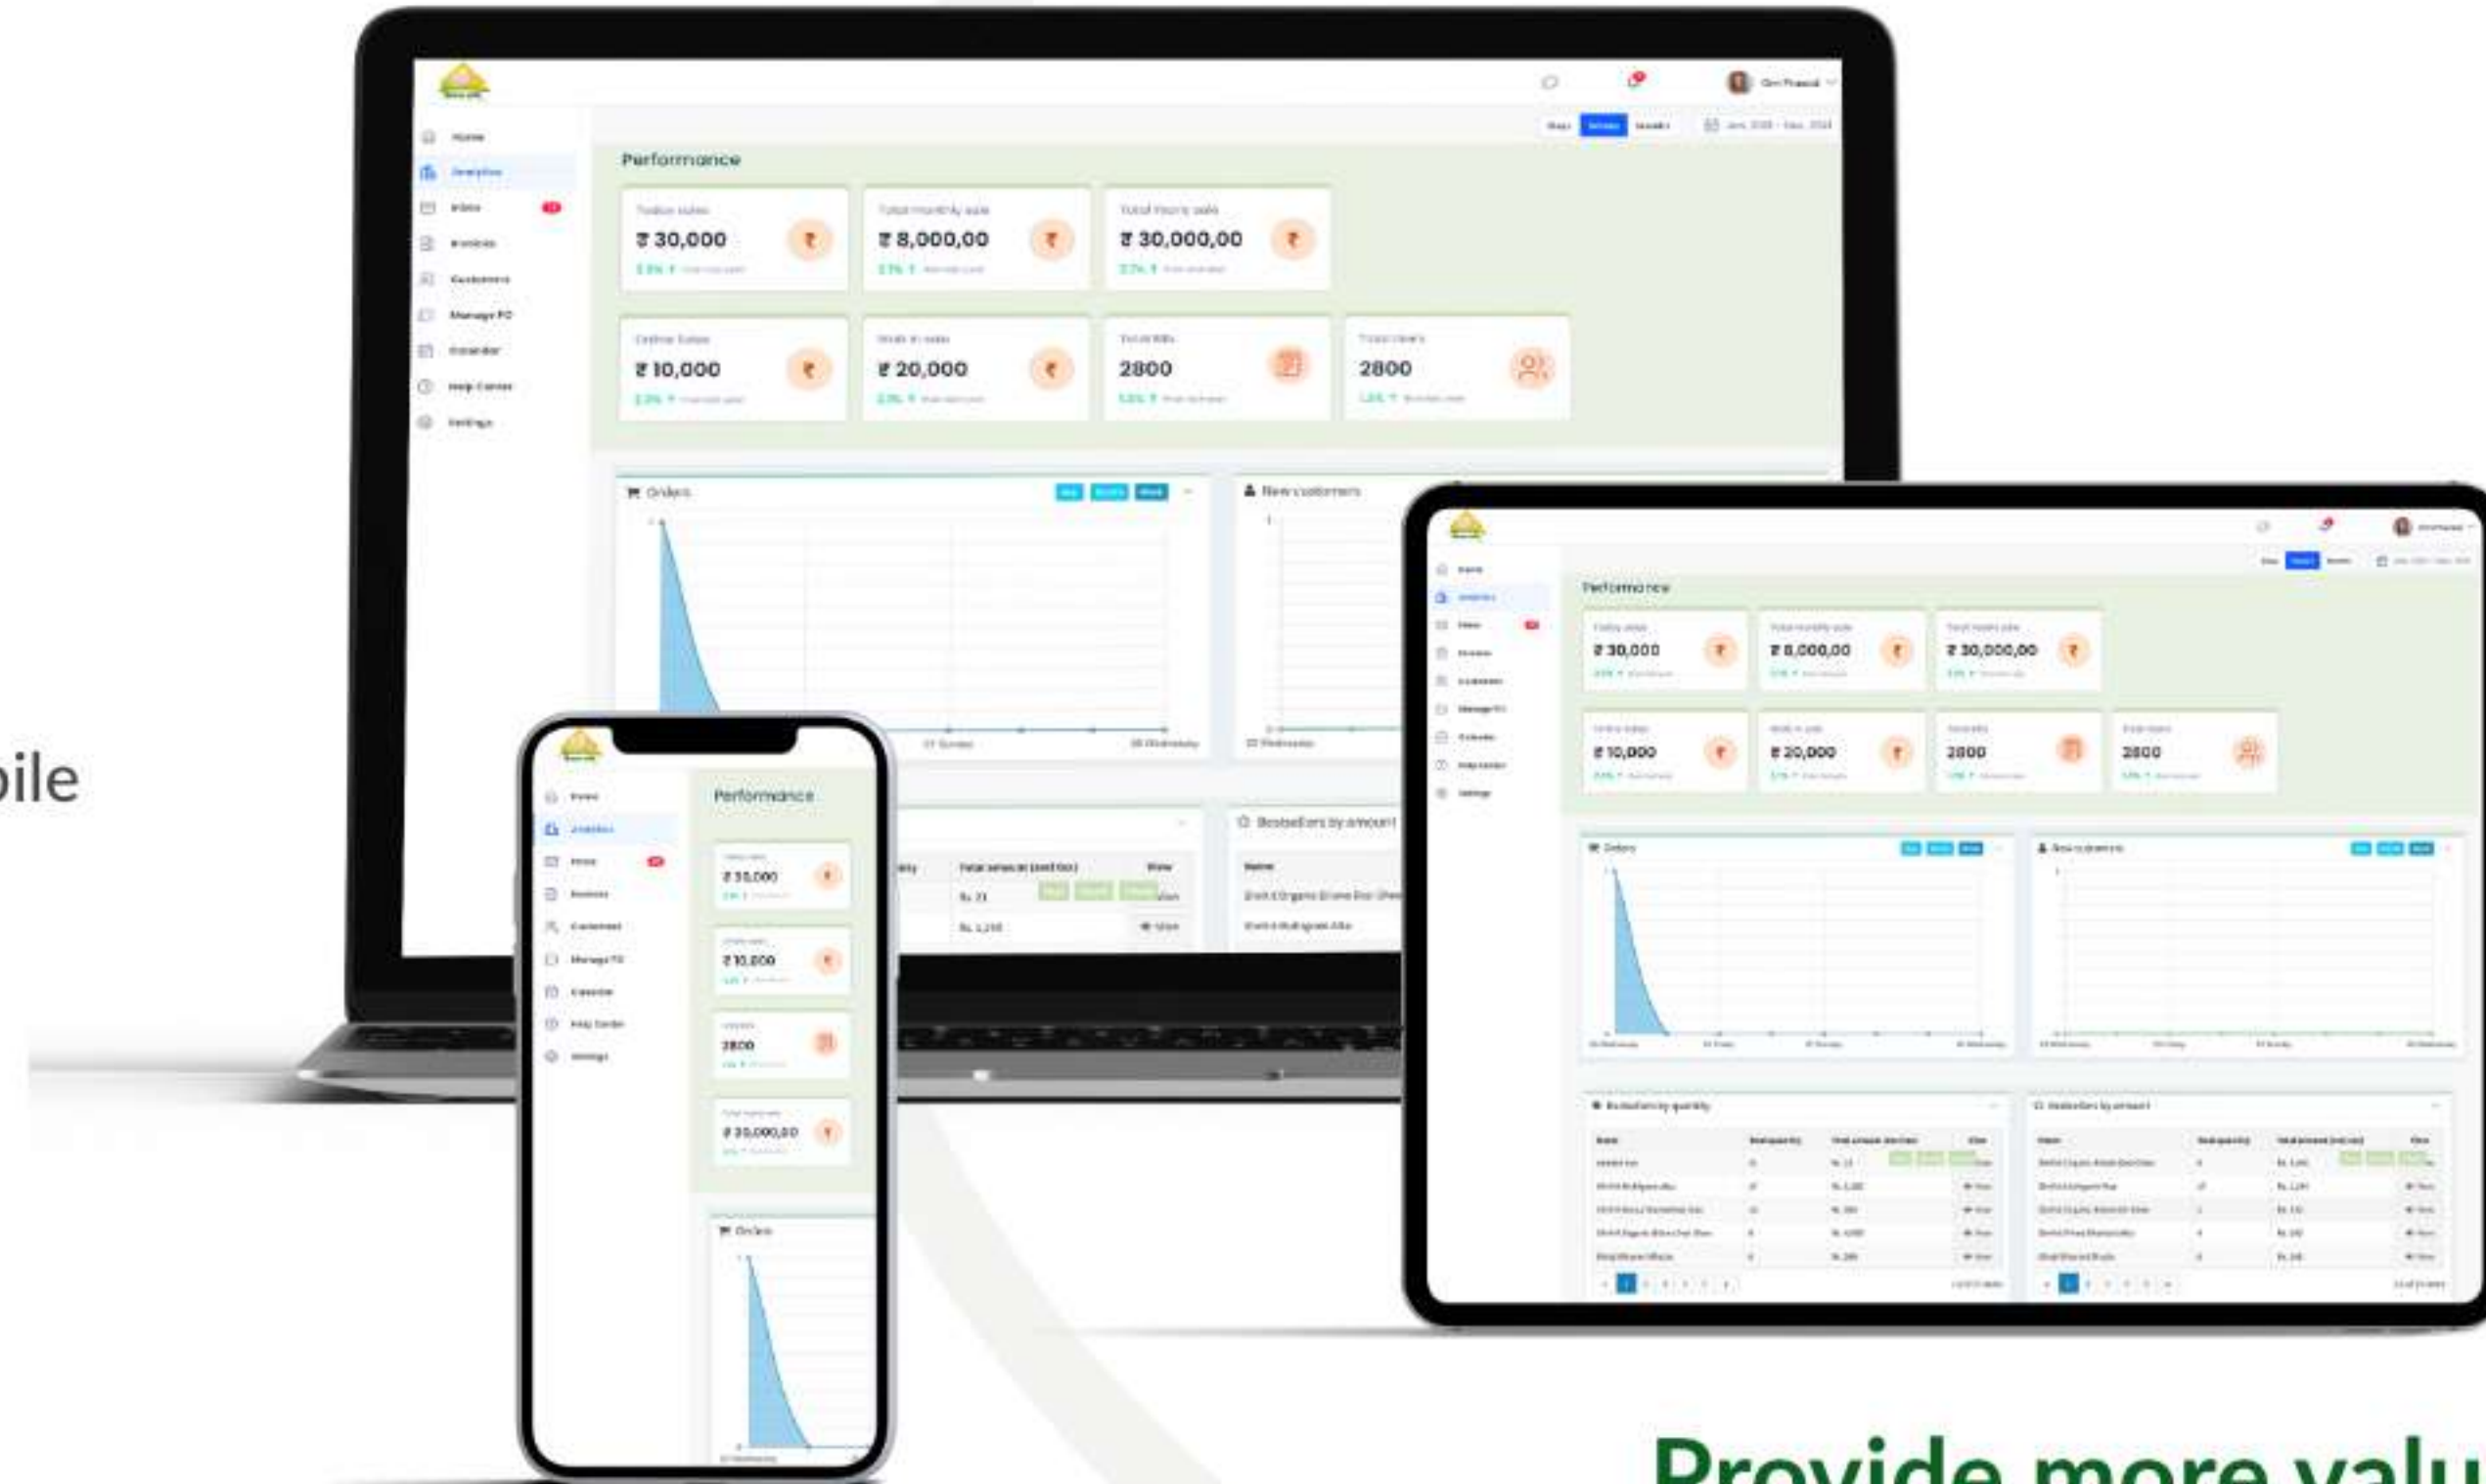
bile

Home
Analytics
Inbox
Invoices
Customers
Manage PO
Calendar
Help Center
Settings

Performance

Today sales
₹ 30,000

Total monthly sale
₹ 8,000,00

Total Yearly sale
₹ 30,000,00

Online Sales
₹ 10,000

Walk in sale
₹ 20,000

Total Bills
2800

Total Users
2800

Orders

New customers

Bestsellers by amount

Performance
₹ 30,000
₹ 8,000,00
₹ 30,000,00
₹ 10,000
₹ 20,000
2800
2800
Orders

Performance
₹ 30,000
₹ 10,000
2800
₹ 30,000,00
Orders

Provide more valu